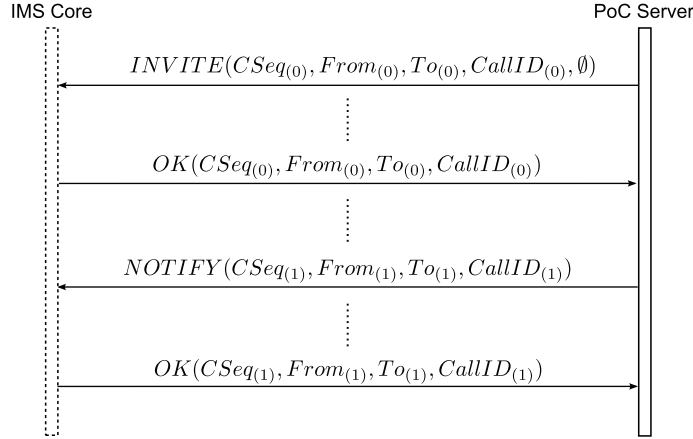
IMS Core

PoC Server

$INVITE(CSeq_{(0)}, From_{(0)}, To_{(0)}, CallID_{(0)}, \emptyset)$

$OK(CSeq_{(0)}, From_{(0)}, To_{(0)}, CallID_{(0)})$

$NOTIFY(CSeq_{(1)}, From_{(1)}, To_{(1)}, CallID_{(1)})$

$OK(CSeq_{(1)}, From_{(1)}, To_{(1)}, CallID_{(1)})$